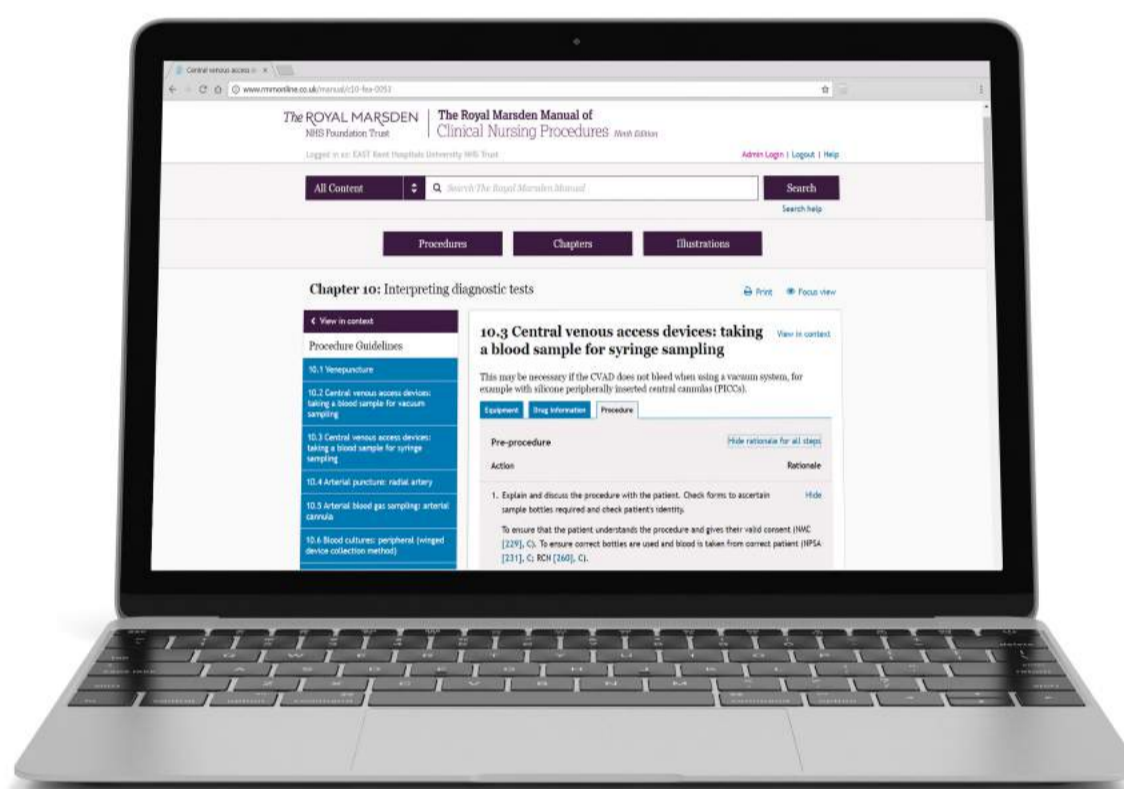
Central venous access d ×

www.rmmonline.co.uk/manual/c10-fea-0053

The ROYAL MARSDEN
NHS Foundation Trust

The Royal Marsden Manual of
Clinical Nursing Procedures Ninth Edition

Logged in as: EAST Kent Hospitals University NHS Trust

Admin Login | Logout | Help

All Content

Search The Royal Marsden Manual

Search

Search help

Procedures

Chapters

Illustrations

Chapter 10: Interpreting diagnostic tests

Print

Focus view

‹ View in context

Procedure Guidelines

10.1 Venepuncture

10.2 Central venous access devices: taking a blood sample for vacuum sampling

10.3 Central venous access devices: taking a blood sample for syringe sampling

10.4 Arterial puncture: radial artery

10.5 Arterial blood gas sampling: arterial cannula

10.6 Blood cultures: peripheral (winged device collection method)

10.3 Central venous access devices: taking a blood sample for syringe sampling

View in context

This may be necessary if the CVAD does not bleed when using a vacuum system, for example with silicone peripherally inserted central cannulas (PICCs).

Equipment

Drug information

Procedure

Pre-procedure

Hide rationale for all steps

Action

Rationale

1. Explain and discuss the procedure with the patient. Check forms to ascertain sample bottles required and check patient's identity.

Hide

To ensure that the patient understands the procedure and gives their valid consent (NMC [229], C). To ensure correct bottles are used and blood is taken from correct patient (NPSA [231], C; RCH [260], C).